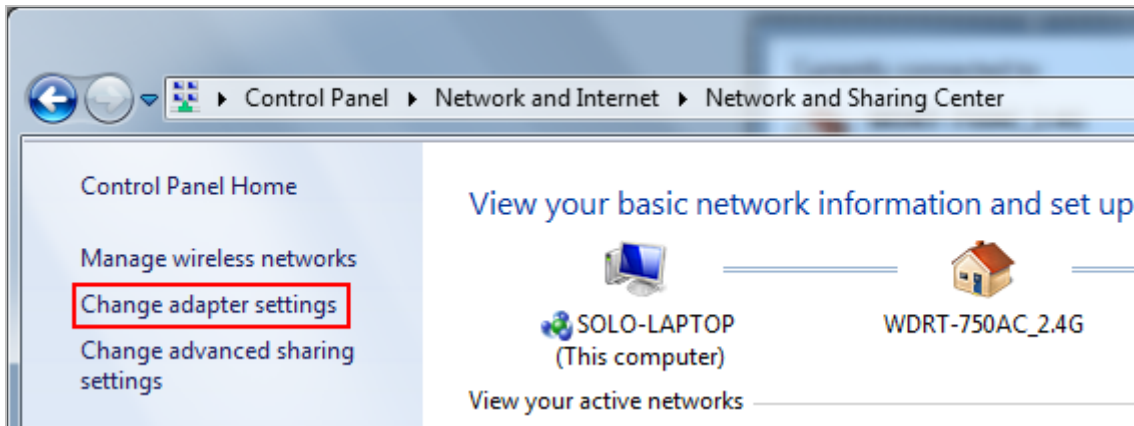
Control Panel ▸ Network and Internet ▸ Network and Sharing Center

Control Panel Home

Manage wireless networks

Change adapter settings

Change advanced sharing settings

View your basic network information and set up

SOLO-LAPTOP
(This computer)

WDRT-750AC_2.4G

View your active networks